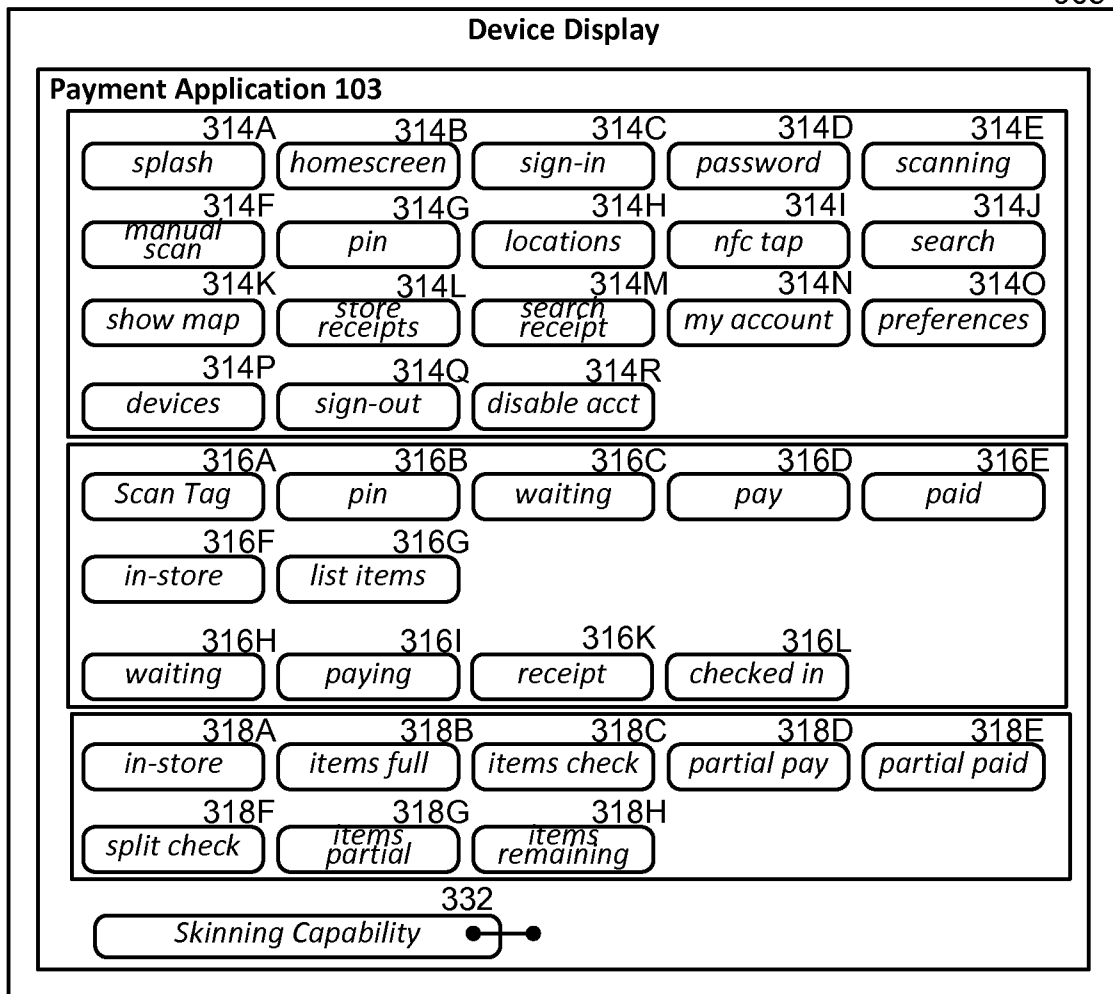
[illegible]

Device Display

Payment Application 103

314A
splash
314B
homescreen
314C
sign-in
314D
password
314E
scanning
314F
manual scan
314G
pin
314H
locations
314I
nfc tap
314J
search
314K
show map
314L
store receipts
314M
search receipt
314N
my account
314O
preferences
314P
devices
314Q
sign-out
314R
disable acct

316A
Scan Tag
316B
pin
316C
waiting
316D
pay
316E
paid
316F
in-store
316G
list items
316H
waiting
316I
paying
316K
receipt
316L
checked in

318A
in-store
318B
items full
318C
items check
318D
partial pay
318E
partial paid
318F
split check
318G
items partial
318H
items remaining

332
Skinning Capability